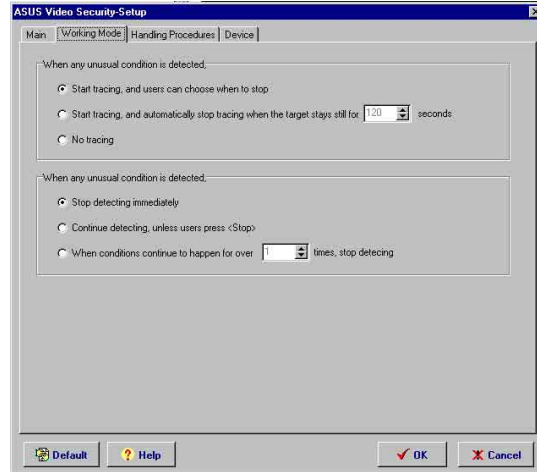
ASUS Video Security-Setup

Main | Working Mode | Handling Procedures | Device

When any unusual condition is detected,

Start tracing, and users can choose when to stop

Start tracing, and automatically stop tracing when the target stays still for 120 seconds

No tracing

When any unusual condition is detected,

Stop detecting immediately

Continue detecting, unless users press <Stop>

When conditions continue to happen for over 1 times, stop detecing

Default | Help | OK | Cancel